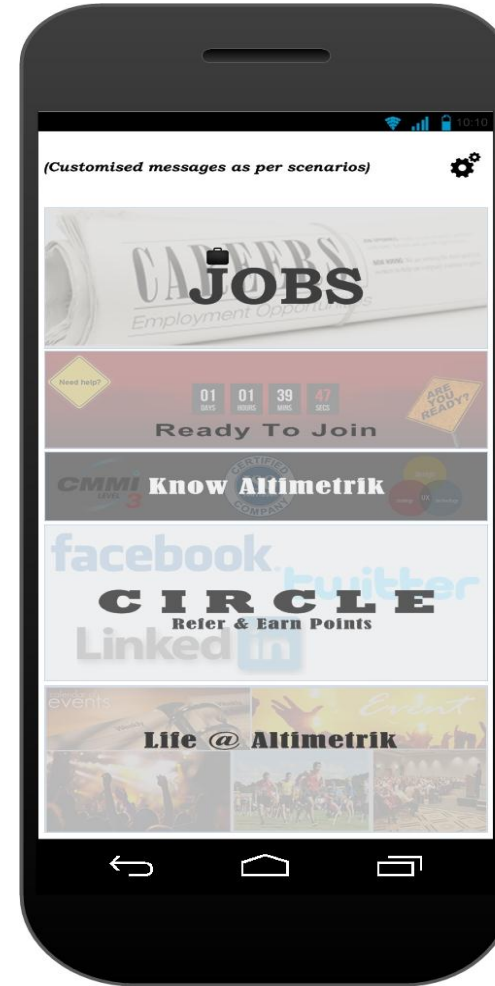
10:10

(Customised messages as per scenarios)

CAREERS
JOBS
Employment Opportunities

Need help?
01 DAYS 01 HOURS 39 MINS 47 SECS
ARE YOU READY?
Ready To Join

CMMI LEVEL 3
CERTIFIED COMPANY
Know Altimetrik

facebook
twitter
CIRCLE
Refer & Earn Points
Linked in

events
Event
Life @ Altimetrik